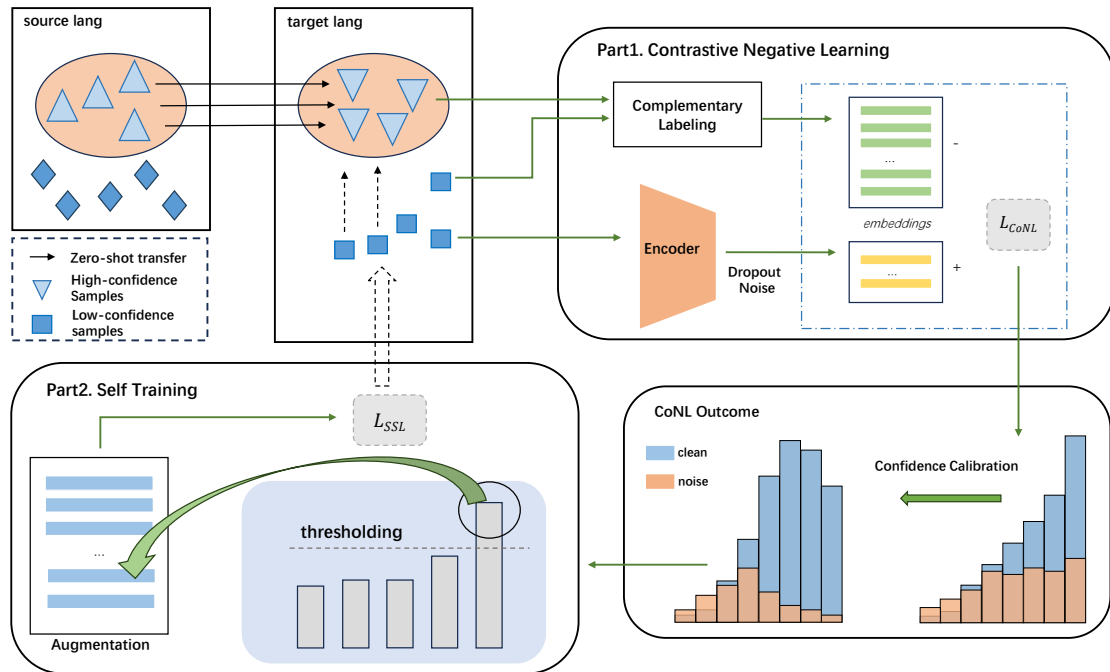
source lang

target lang

Zero-shot transfer
High-confidence Samples
Low-confidence samples

Part1. Contrastive Negative Learning

Complementary Labeling

...

-

embeddings

$L_{CoNL}$

Encoder

Dropout Noise

...

+

Part2. Self Training

$L_{SSL}$

...

Augmentation

thresholding

CoNL Outcome

clean
noise

Confidence Calibration